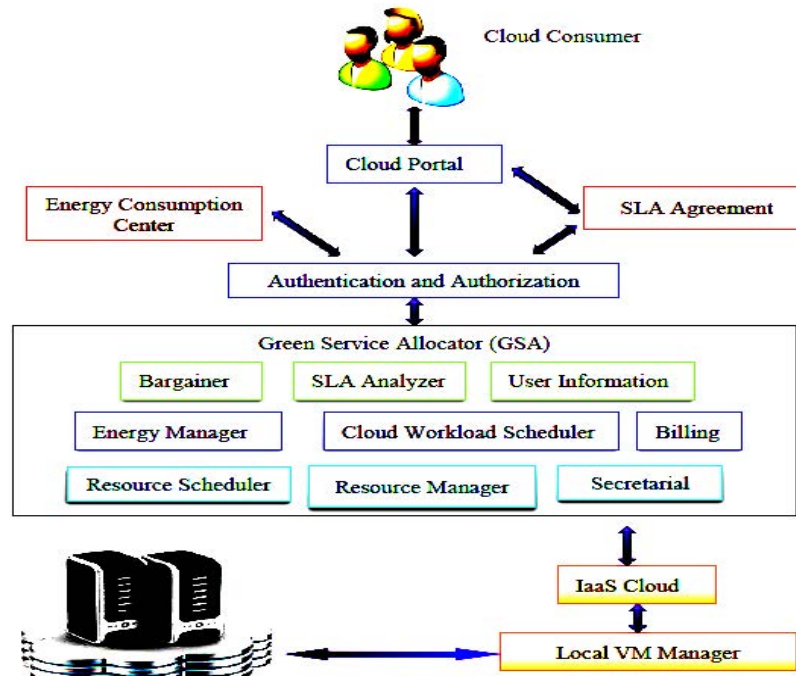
Cloud Consumer

Cloud Portal

Energy Consumption Center

SLA Agreement

Authentication and Authorization

Green Service Allocator (GSA)

Bargainer

SLA Analyzer

User Information

Energy Manager

Cloud Workload Scheduler

Billing

Resource Scheduler

Resource Manager

Secretarial

IaaS Cloud

Local VM Manager